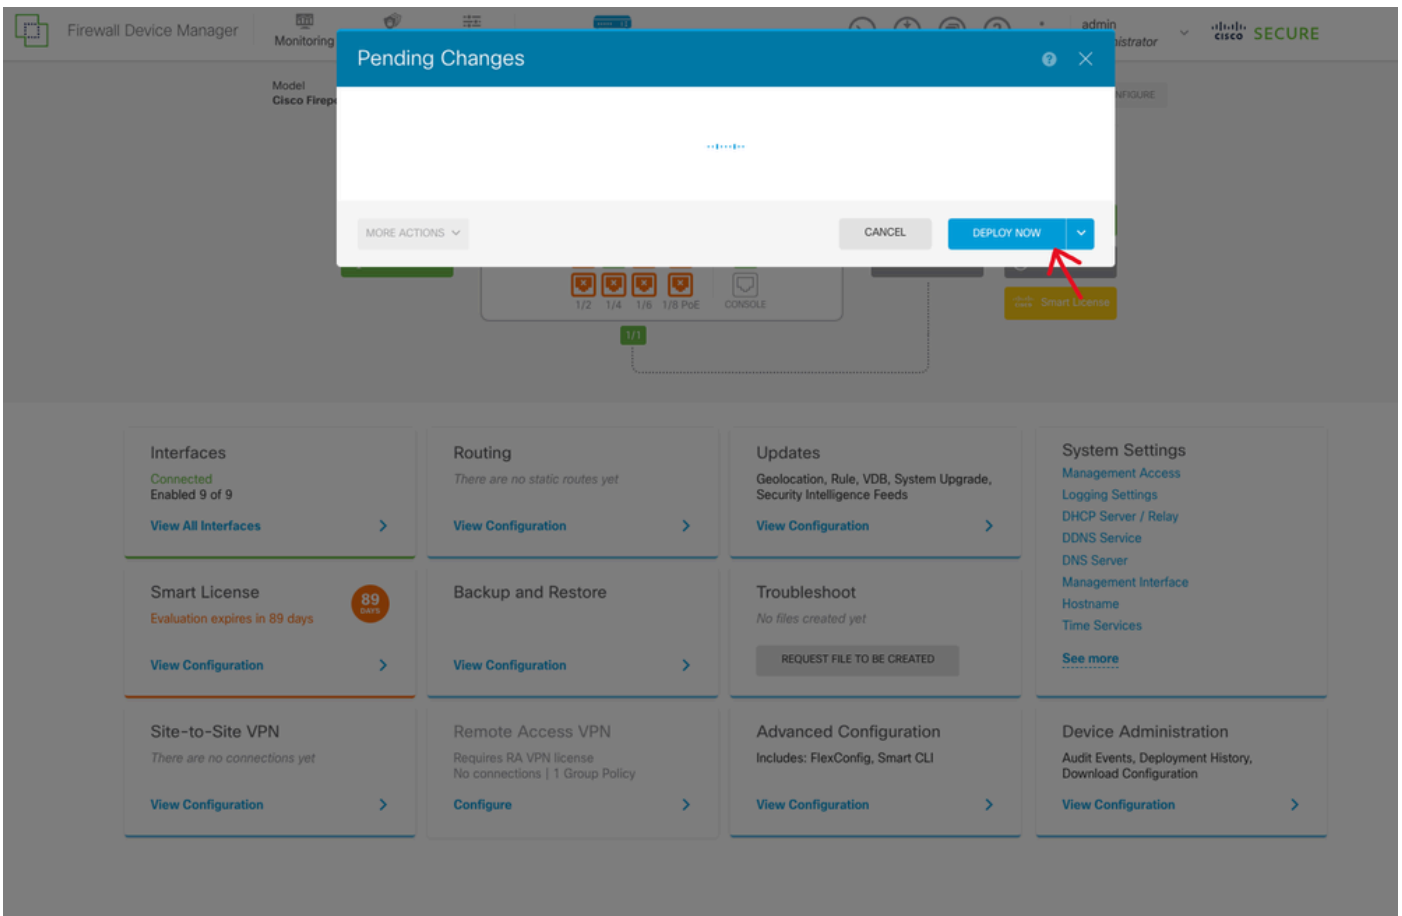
Firewall Device Manager
Monitoring
admin
istrator
cisco SECURE

Model
Cisco Firep

Pending Changes

MORE ACTIONS
CANCEL
DEPLOY NOW

NFIGURE

1/2 1/4 1/6 1/8 PoE CONSOLE
1/1
Smart License

Interfaces
Connected
Enabled 9 of 9
View All Interfaces

Routing
There are no static routes yet
View Configuration

Updates
Geolocation, Rule, VDB, System Upgrade, Security Intelligence Feeds
View Configuration

System Settings
Management Access
Logging Settings
DHCP Server / Relay
DDNS Service
DNS Server
Management Interface
Hostname
Time Services
See more

Smart License
Evaluation expires in 89 days
89 DAYS
View Configuration

Backup and Restore
View Configuration

Troubleshoot
No files created yet
REQUEST FILE TO BE CREATED

Site-to-Site VPN
There are no connections yet
View Configuration

Remote Access VPN
Requires RA VPN license
No connections | 1 Group Policy
Configure

Advanced Configuration
Includes: FlexConfig, Smart CLI
View Configuration

Device Administration
Audit Events, Deployment History, Download Configuration
View Configuration